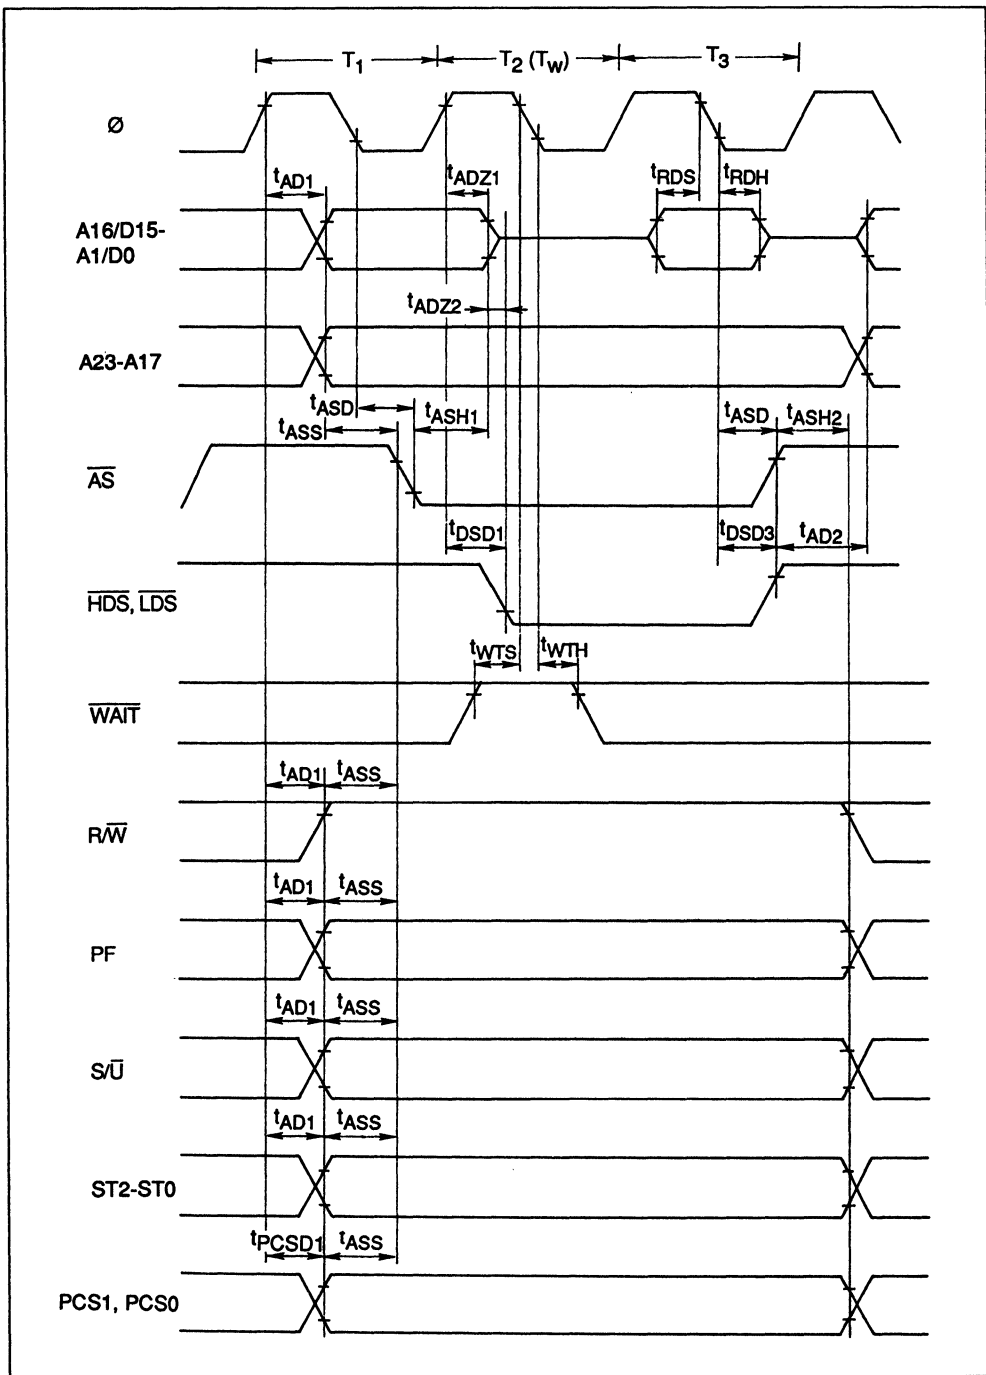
$T_1$
$T_2$ $(T_W)$
$T_3$

Ø

$t_{AD1}$
$t_{ADZ1}$
$t_{RDS}$
$t_{RDH}$

A16/D15-A1/D0

$t_{ADZ2}$

A23-A17

$t_{ASD}$
$t_{ASS}$
$t_{ASH1}$
$t_{ASD}$
$t_{ASH2}$

$\overline{AS}$

$t_{DSD1}$
$t_{DSD3}$
$t_{AD2}$

$\overline{HDS}$, $\overline{LDS}$

$t_{WTS}$
$t_{WTH}$

$\overline{WAIT}$

$t_{AD1}$
$t_{ASS}$

R/$\overline{W}$

$t_{AD1}$
$t_{ASS}$

PF

$t_{AD1}$
$t_{ASS}$

S/$\overline{U}$

$t_{AD1}$
$t_{ASS}$

ST2-ST0

$t_{PCSD1}$
$t_{ASS}$

PCS1, PCS0